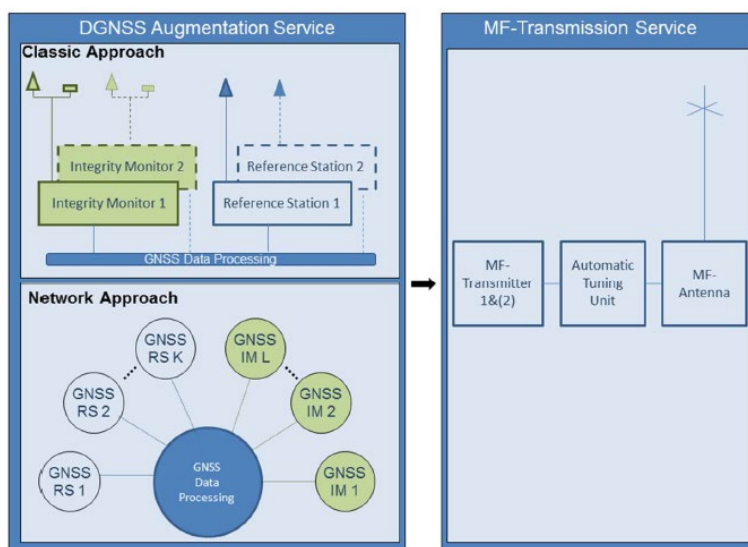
DGNSS Augmentation Service

Classic Approach

Integrity Monitor 2

Integrity Monitor 1

Reference Station 2

Reference Station 1

GNSS Data Processing

Network Approach

GNSS RS K

GNSS RS 2

GNSS RS 1

GNSS IM L

GNSS IM 2

GNSS IM 1

GNSS Data Processing

MF-Transmission Service

MF-Transmitter 1&(2)

Automatic Tuning Unit

MF-Antenna